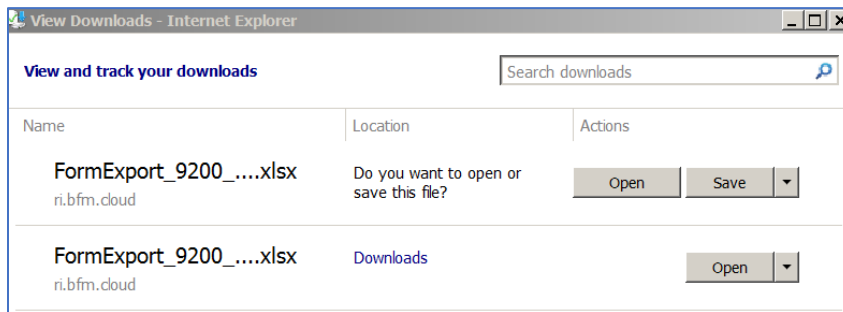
View Downloads - Internet Explorer

View and track your downloads

Search downloads

| Name | Location | Actions |
|---|---|---|
| FormExport_9200_....xlsx ri.bfm.cloud | Do you want to open or save this file? | Open Save |
| FormExport_9200_....xlsx ri.bfm.cloud | Downloads | Open |